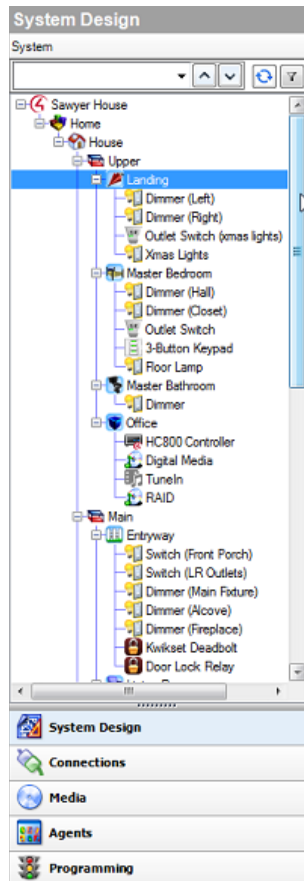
System Design

System

Sawyer House
Home
House
Upper
Landing
Dimmer (Left)
Dimmer (Right)
Outlet Switch (xmas lights)
Xmas Lights
Master Bedroom
Dimmer (Hall)
Dimmer (Closet)
Outlet Switch
3-Button Keypad
Floor Lamp
Master Bathroom
Dimmer
Office
HC800 Controller
Digital Media
TuneIn
RAID
Main
Entryway
Switch (Front Porch)
Switch (LR Outlets)
Dimmer (Main Fixture)
Dimmer (Alcove)
Dimmer (Fireplace)
Kwikset Deadbolt
Door Lock Relay
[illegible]

System Design
Connections
Media
Agents
Programming